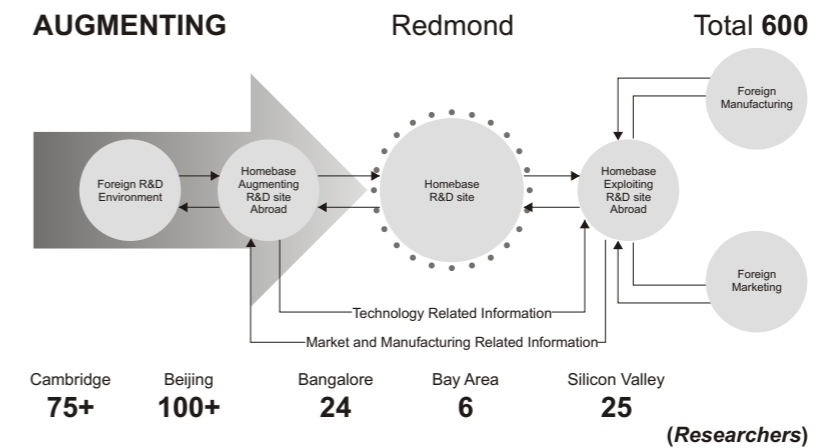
AUGMENTING

Redmond

Total 600

Foreign Manufacturing

Foreign R&D Environment

Homebase Augmenting R&D site Abroad

Homebase R&D site

Homebase Exploiting R&D site Abroad

Foreign Marketing

Technology Related Information

Market and Manufacturing Related Information

Cambridge
75+

Beijing
100+

Bangalore
24

Bay Area
6

Silicon Valley
25

(Researchers)